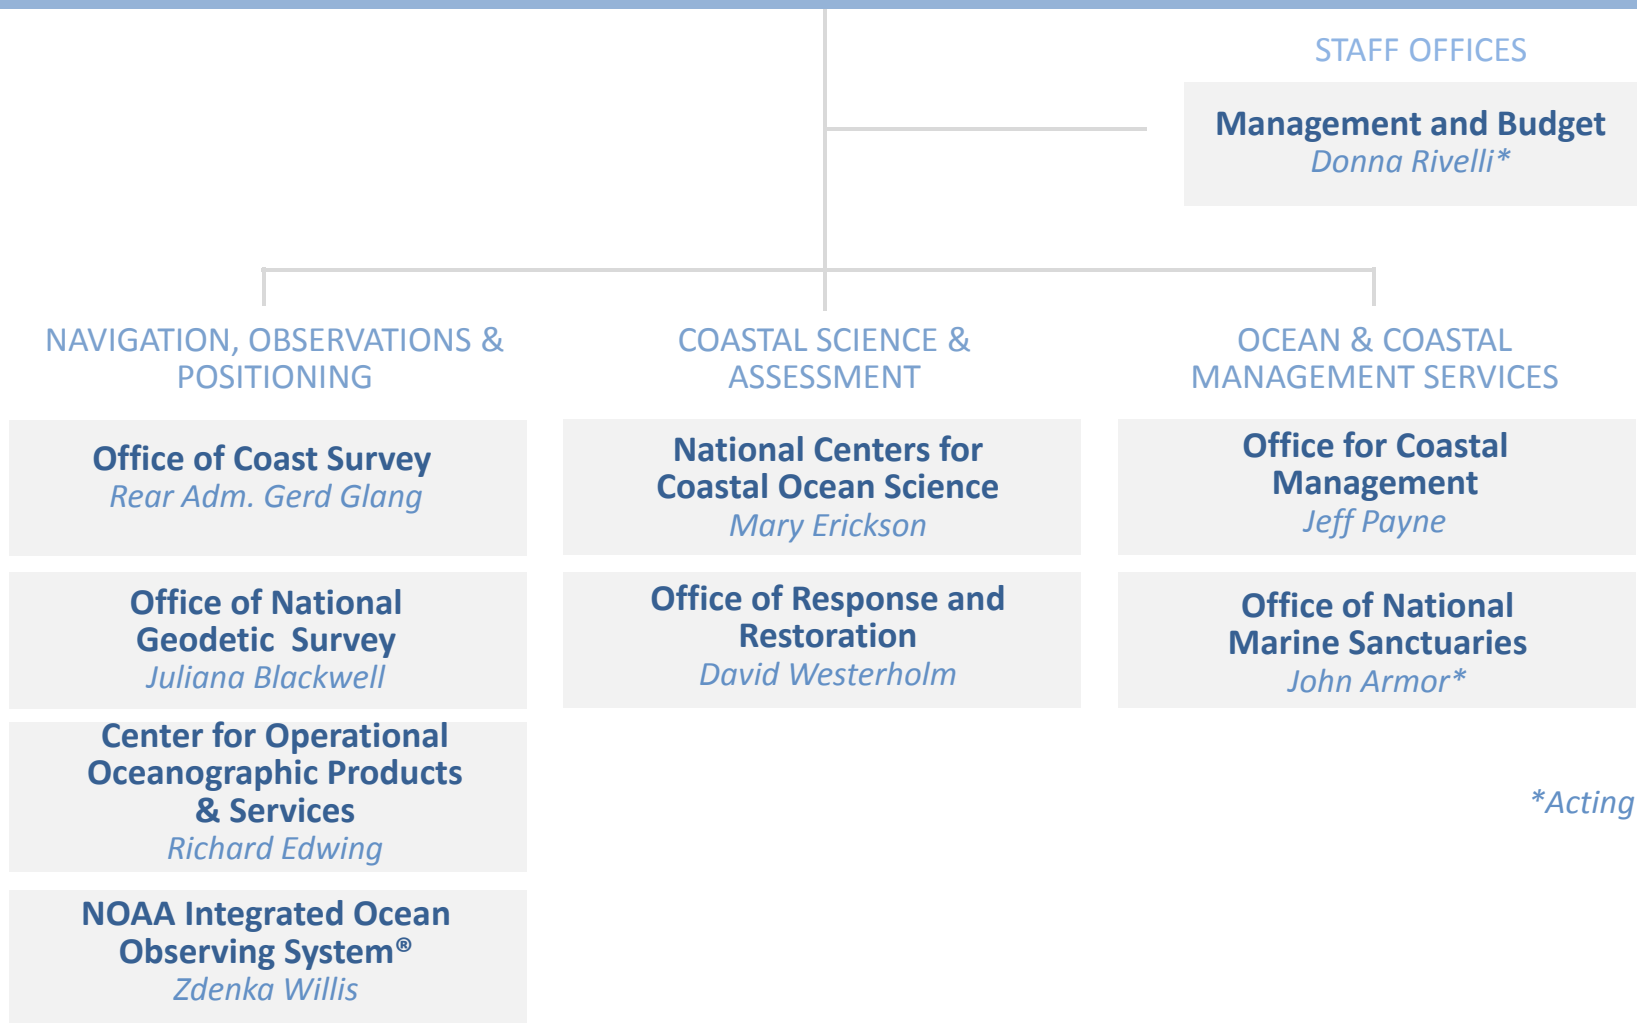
STAFF OFFICES

Management and Budget
Donna Rivelli*

NAVIGATION, OBSERVATIONS & POSITIONING

Office of Coast Survey
Rear Adm. Gerd Glang

Office of National Geodetic Survey
Juliana Blackwell

Center for Operational Oceanographic Products & Services
Richard Edwing

NOAA Integrated Ocean Observing System®
Zdenka Willis

COASTAL SCIENCE & ASSESSMENT

National Centers for Coastal Ocean Science
Mary Erickson

Office of Response and Restoration
David Westerholm

OCEAN & COASTAL MANAGEMENT SERVICES

Office for Coastal Management
Jeff Payne

Office of National Marine Sanctuaries
John Armor*

*Acting